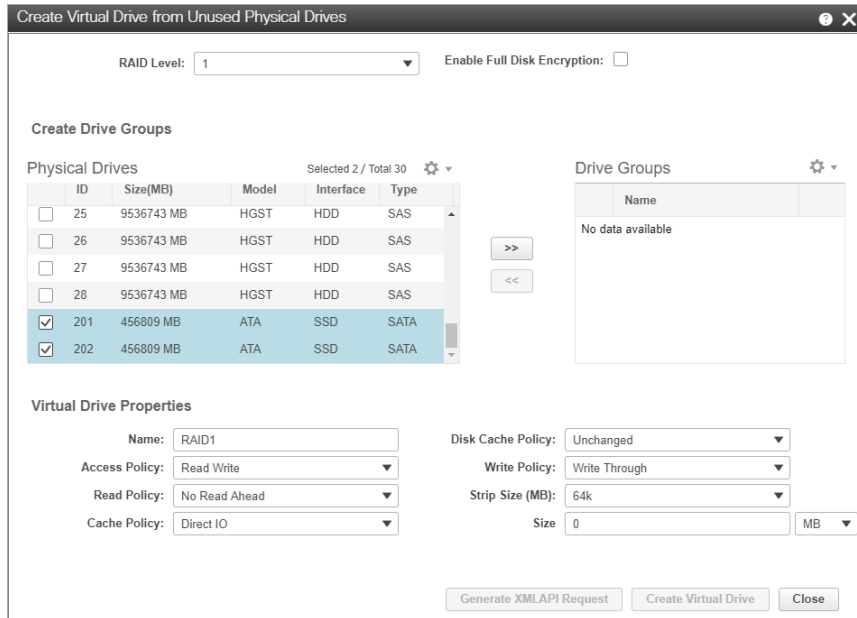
Create Virtual Drive from Unused Physical Drives

RAID Level: 1

Enable Full Disk Encryption:

Create Drive Groups

Physical Drives

Selected 2 / Total 30

| | ID | Size(MB) | Model | Interface | Type |
|---|---|---|---|---|---|
| ☐ | 25 | 9536743 MB | HGST | HDD | SAS |
| ☐ | 26 | 9536743 MB | HGST | HDD | SAS |
| ☐ | 27 | 9536743 MB | HGST | HDD | SAS |
| ☐ | 28 | 9536743 MB | HGST | HDD | SAS |
| ☑ | 201 | 456809 MB | ATA | SSD | SATA |
| ☑ | 202 | 456809 MB | ATA | SSD | SATA |

>>

<<

Drive Groups

| Name |
|---|
| No data available |

Virtual Drive Properties

Name: RAID1

Access Policy: Read Write

Read Policy: No Read Ahead

Cache Policy: Direct IO

Disk Cache Policy: Unchanged

Write Policy: Write Through

Strip Size (MB): 64k

Size 0 MB

Generate XMLAPI Request

Create Virtual Drive

Close